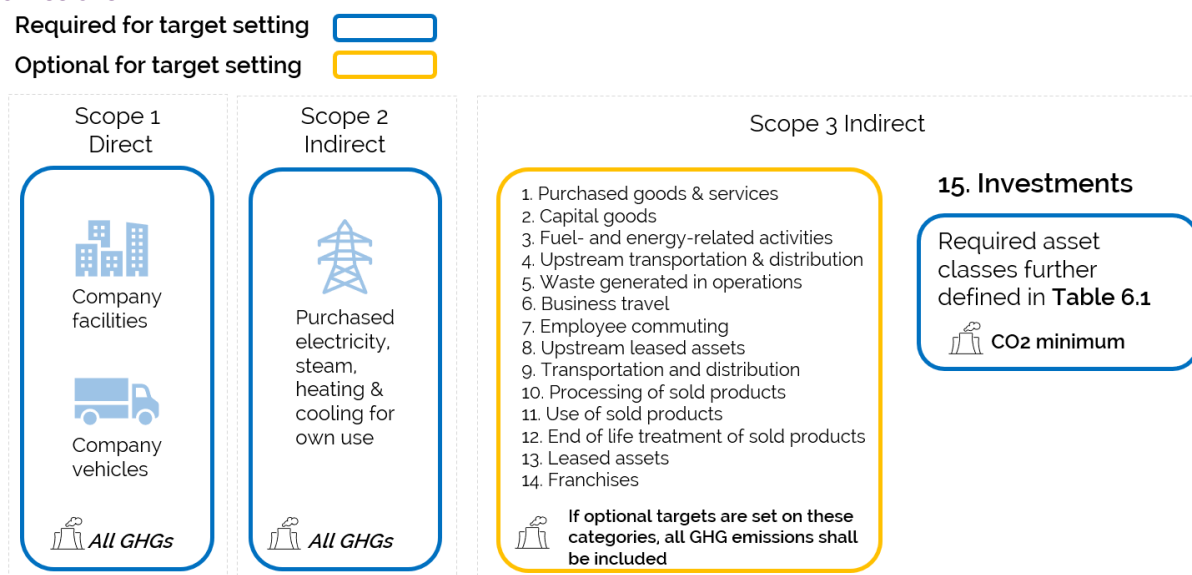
Required for target setting

Optional for target setting

Scope 1
Direct

Company facilities

Company vehicles

All GHGs

Scope 2
Indirect

Purchased electricity, steam, heating & cooling for own use

All GHGs

Scope 3 Indirect

1. Purchased goods & services
2. Capital goods
3. Fuel- and energy-related activities
4. Upstream transportation & distribution
5. Waste generated in operations
6. Business travel
7. Employee commuting
8. Upstream leased assets
9. Transportation and distribution
10. Processing of sold products
11. Use of sold products
12. End of life treatment of sold products
13. Leased assets
14. Franchises

If optional targets are set on these categories, all GHG emissions shall be included

15. Investments

Required asset classes further defined in Table 6.1

CO2 minimum